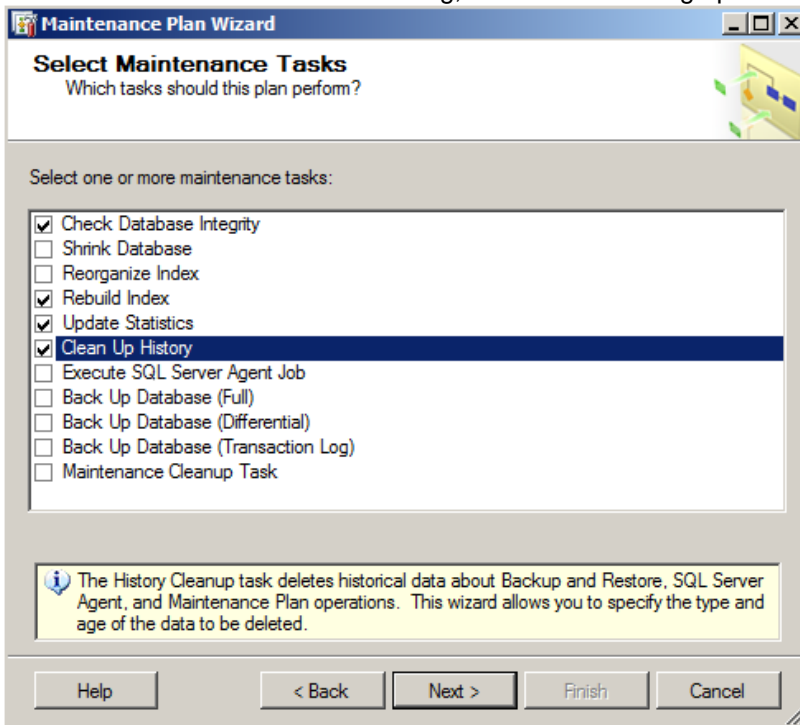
Maintenance Plan Wizard

Select Maintenance Tasks
Which tasks should this plan perform?

Select one or more maintenance tasks:

☑ Check Database Integrity
☐ Shrink Database
☐ Reorganize Index
☑ Rebuild Index
☑ Update Statistics
☑ Clean Up History
☐ Execute SQL Server Agent Job
☐ Back Up Database (Full)
☐ Back Up Database (Differential)
☐ Back Up Database (Transaction Log)
☐ Maintenance Cleanup Task

The History Cleanup task deletes historical data about Backup and Restore, SQL Server Agent, and Maintenance Plan operations. This wizard allows you to specify the type and age of the data to be deleted.

Help | < Back | Next > | Finish | Cancel